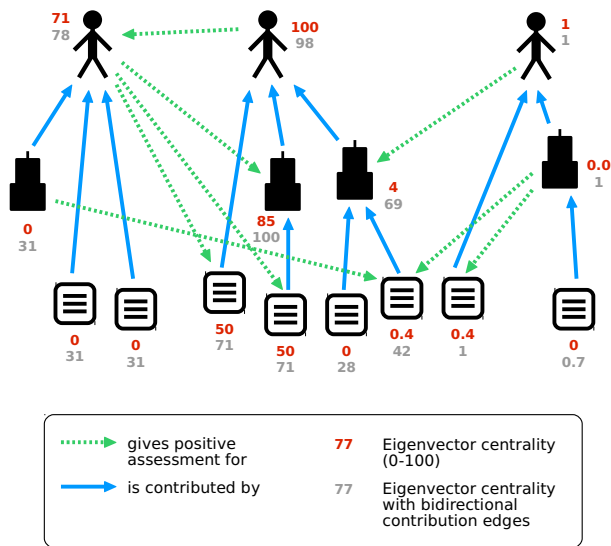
71
78

100
98

1
1

0
31

85
100

4
69

0.0
1

0
31

0
31

50
71

50
71

0
28

0.4
42

0.4
1

0
0.7

gives positive assessment for

is contributed by

77 Eigenvector centrality (0-100)

77 Eigenvector centrality with bidirectional contribution edges